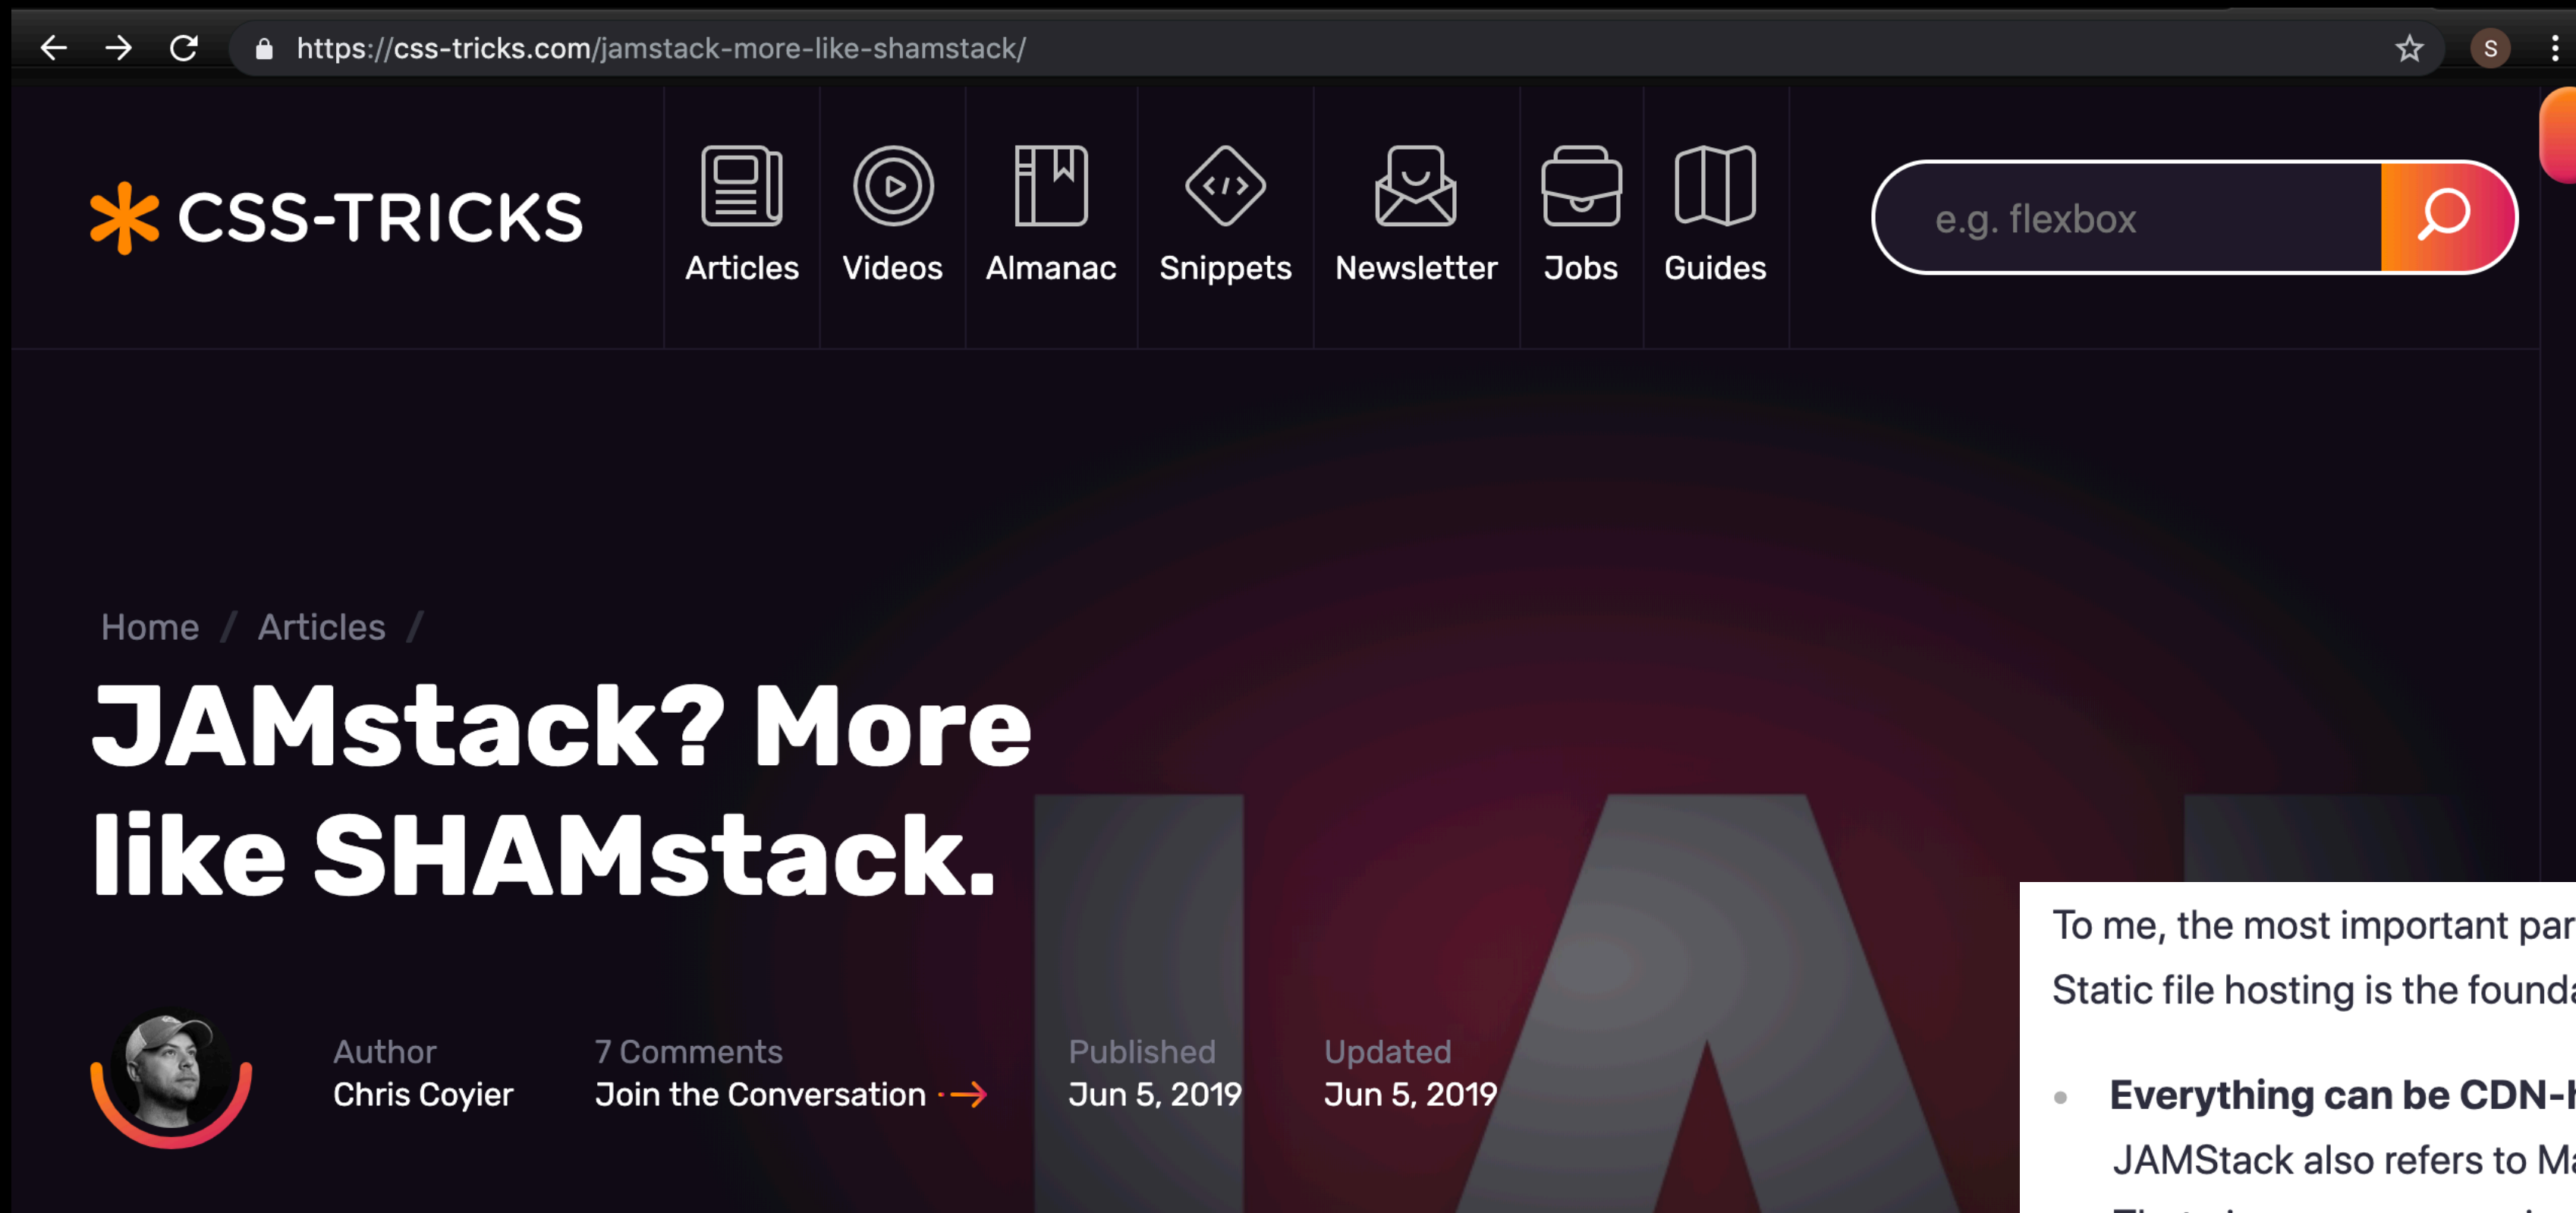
https://css-tricks.com/jamstack-more-like-shamstack/

CSS-TRICKS

Articles Videos Almanac Snippets Newsletter Jobs Guides

e.g. flexbox

Home / Articles /

JAMstack? More like SHAMstack.

Author
Chris Coyier

7 Comments
Join the Conversation

Published
Jun 5, 2019

Updated
Jun 5, 2019

To me, the most important par
Static file hosting is the founda

• Everything can be CDN-
JAMStack also refers to M